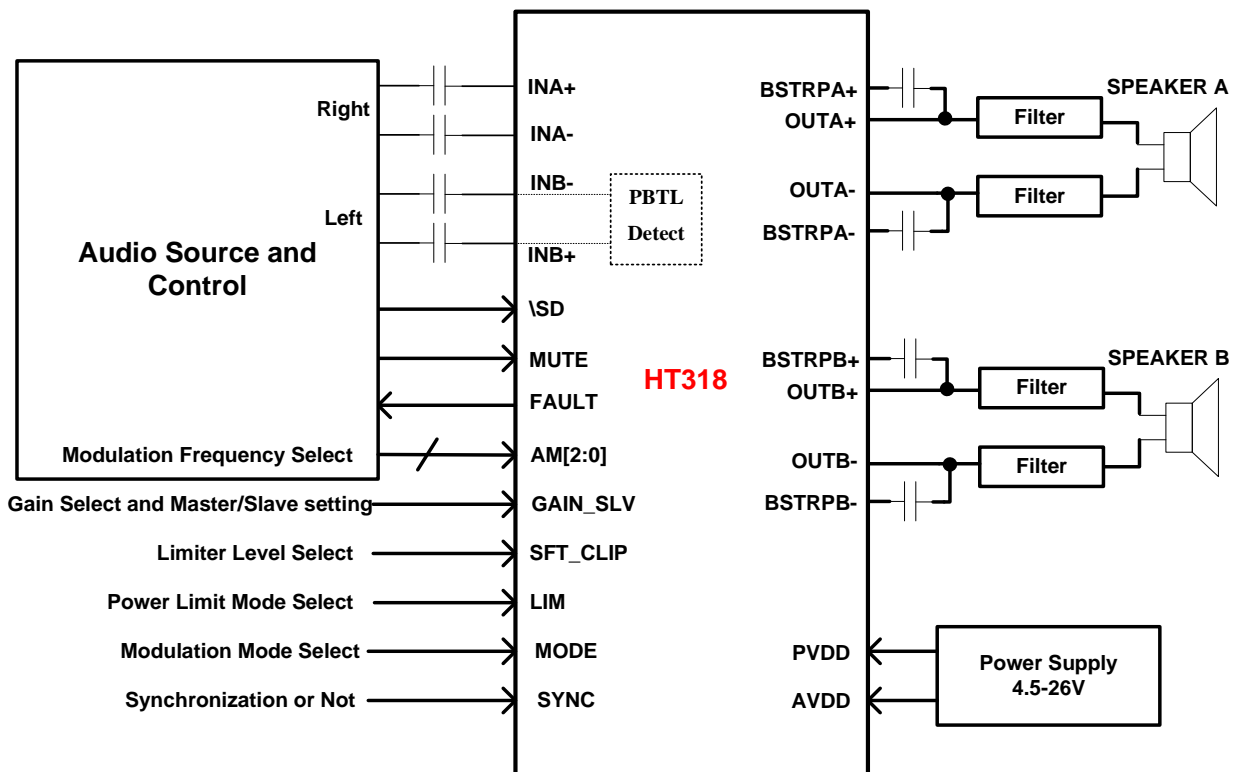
Audio Source and Control

Right

Left

Modulation Frequency Select

Gain Select and Master/Slave setting

Limiter Level Select

Power Limit Mode Select

Modulation Mode Select

Synchronization or Not

INA+

INA-

INB-

INB+

PBTL Detect

\SD

MUTE

FAULT

AM[2:0]

GAIN_SLV

SFT_CLIP

LIM

MODE

SYNC

HT318

BSTRPA+

OUTA+

OUTA-

BSTRPA-

BSTRPB+

OUTB+

OUTB-

BSTRPB-

PVDD

AVDD

Filter

Filter

Filter

Filter

SPEAKER A

SPEAKER B

Power Supply 4.5-26V